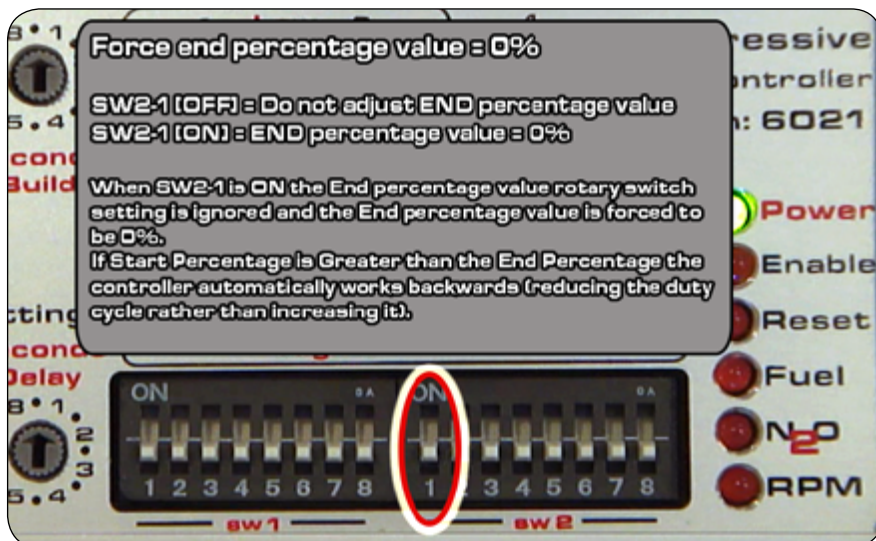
Force end percentage value = 0%

SW2-1 [OFF] = Do not adjust END percentage value
SW2-1 [ON] = END percentage value = 0%

When SW2-1 is ON the End percentage value rotary switch setting is ignored and the End percentage value is forced to be 0%.
If Start Percentage is Greater than the End Percentage the controller automatically works backwards (reducing the duty cycle rather than increasing it).

ressive
ntroller
: 6021

cond
Build

ctin
cond
Delay

Power
Enable
Reset
Fuel
$N_2O$
RPM

ON
ON
1 2 3 4 5 6 7 8
1 2 3 4 5 6 7 8
sw1
sw2